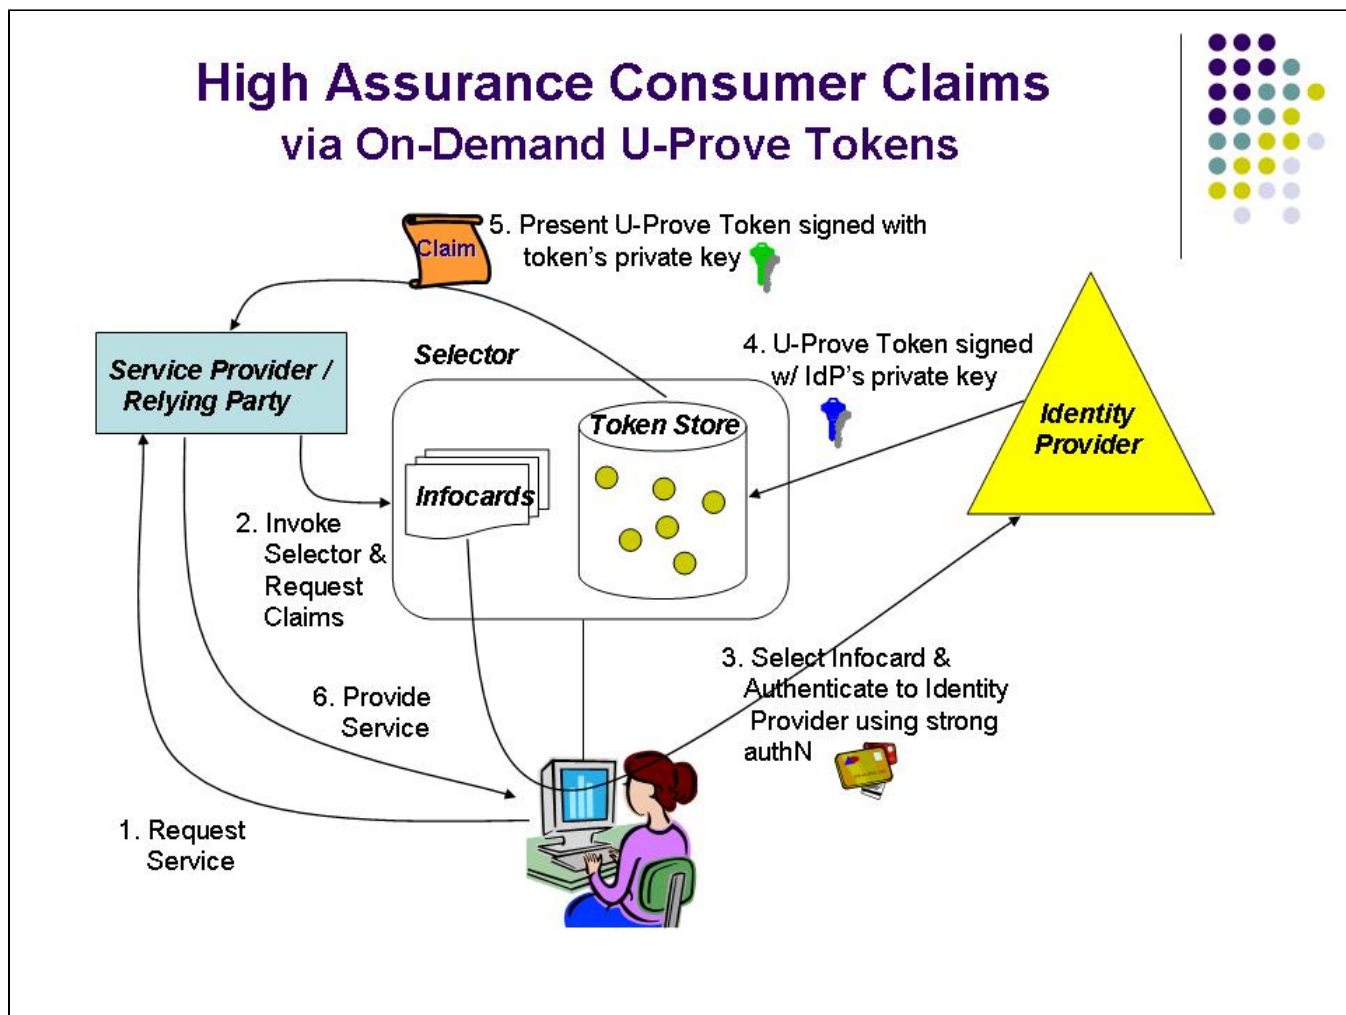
High Assurance Consumer Claims
via On-Demand U-Prove Tokens

Claim

5. Present U-Prove Token signed with token's private key

Service Provider / Relying Party

Selector

4. U-Prove Token signed w/ IdP's private key

Identity Provider

Token Store

Infocards

2. Invoke Selector & Request Claims

3. Select Infocard & Authenticate to Identity Provider using strong authN

6. Provide Service

1. Request Service